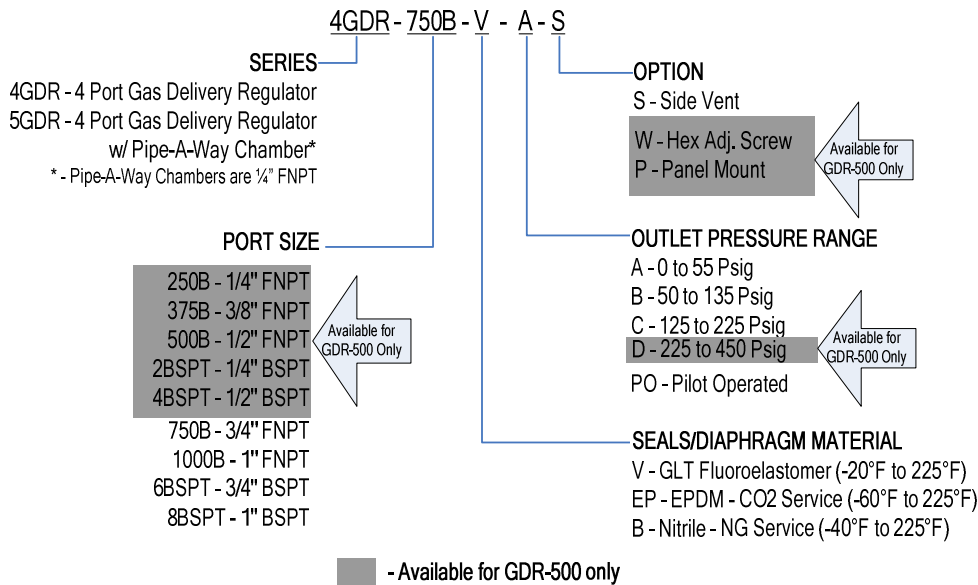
4GDR - 750B - V - A - S

SERIES
4GDR - 4 Port Gas Delivery Regulator
5GDR - 4 Port Gas Delivery Regulator w/ Pipe-A-Way Chamber*
* - Pipe-A-Way Chambers are ¼" FNPT

PORT SIZE
250B - 1/4" FNPT
375B - 3/8" FNPT
500B - 1/2" FNPT
2BSPT - 1/4" BSPT
4BSPT - 1/2" BSPT
750B - 3/4" FNPT
1000B - 1" FNPT
6BSPT - 3/4" BSPT
8BSPT - 1" BSPT

Available for GDR-500 Only

OPTION
S - Side Vent
W - Hex Adj. Screw
P - Panel Mount

Available for GDR-500 Only

OUTLET PRESSURE RANGE
A - 0 to 55 Psig
B - 50 to 135 Psig
C - 125 to 225 Psig
D - 225 to 450 Psig
PO - Pilot Operated

Available for GDR-500 Only

SEALS/DIAPHRAGM MATERIAL
V - GLT Fluoroelastomer (-20°F to 225°F)
EP - EPDM - CO2 Service (-60°F to 225°F)
B - Nitrile - NG Service (-40°F to 225°F)

- Available for GDR-500 only